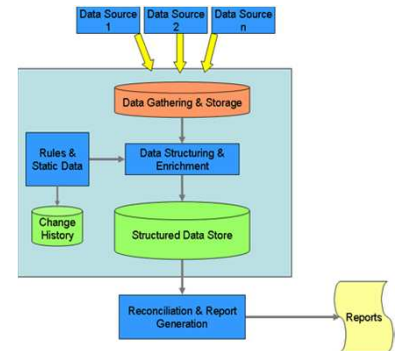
Data Source 1

Data Source 2

Data Source n

Data Gathering & Storage

Rules & Static Data

Data Structuring & Enrichment

Change History

Structured Data Store

Reconciliation & Report Generation

Reports